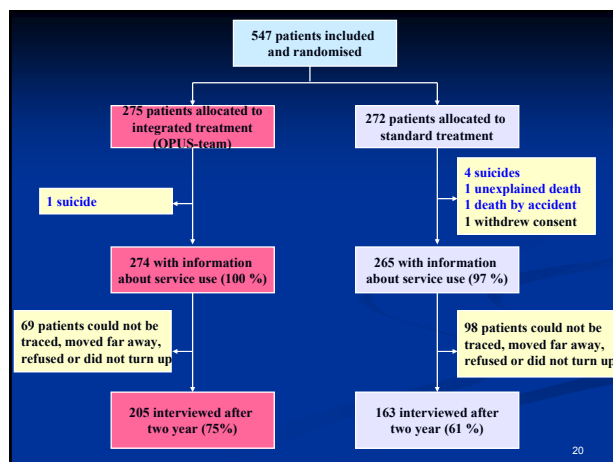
547 patients included and randomised

275 patients allocated to integrated treatment (OPUS-team)

272 patients allocated to standard treatment

1 suicide

4 suicides
1 unexplained death
1 death by accident
1 withdrew consent

274 with information about service use (100 %)

265 with information about service use (97 %)

69 patients could not be traced, moved far away, refused or did not turn up

98 patients could not be traced, moved far away, refused or did not turn up

205 interviewed after two year (75%)

163 interviewed after two year (61 %)

20